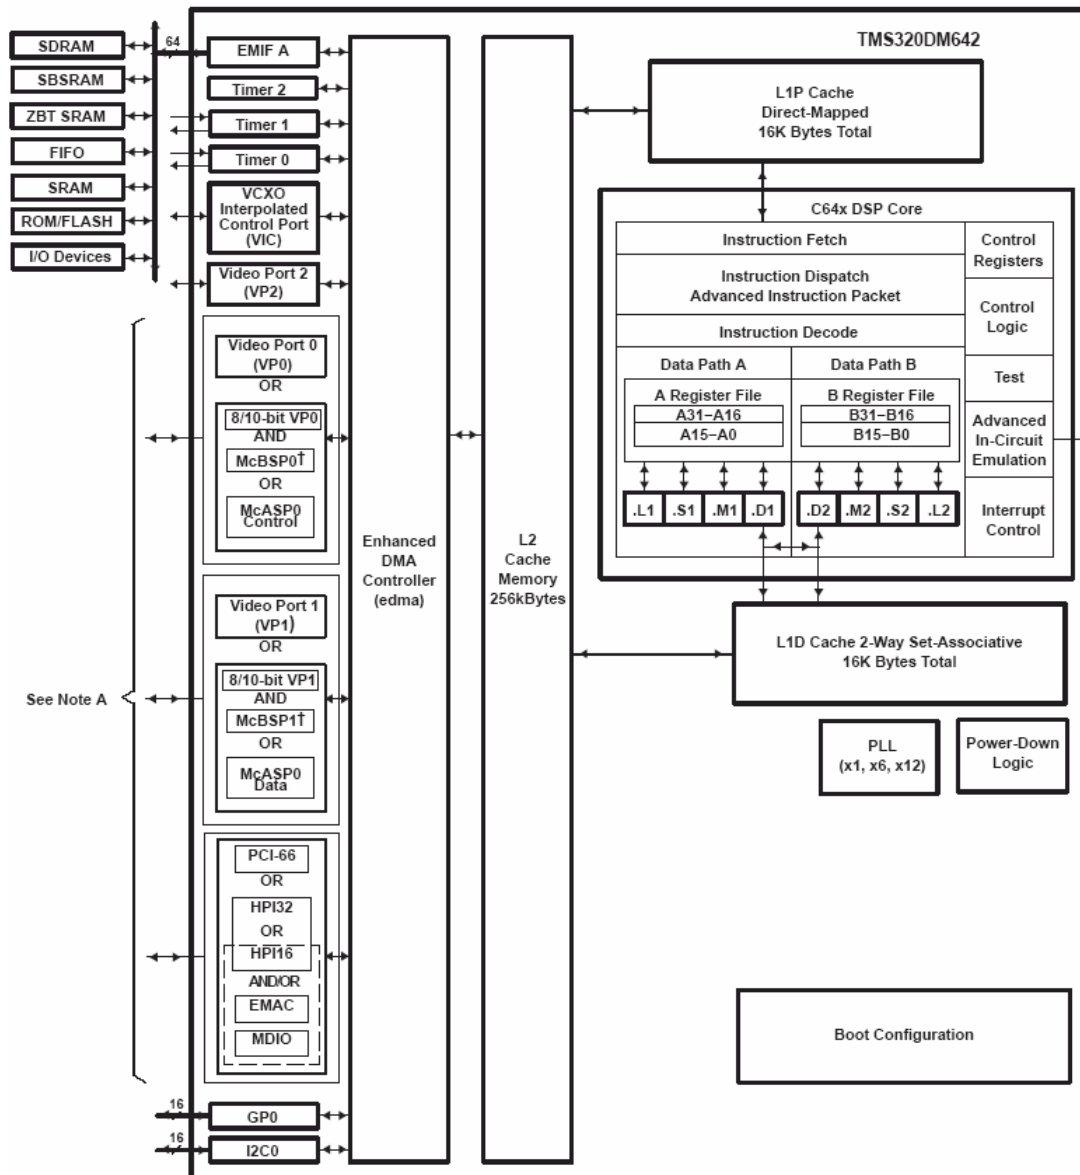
SDRAM
SBSRAM
ZBT SRAM
FIFO
SRAM
ROM/FLASH
I/O Devices

64

EMIF A
Timer 2
Timer 1
Timer 0
VCXO Interpolated Control Port (VIC)
Video Port 2 (VP2)

TMS320DM642

L1P Cache Direct-Mapped 16K Bytes Total

C64x DSP Core

Instruction Fetch
Instruction Dispatch Advanced Instruction Packet
Instruction Decode
Data Path A
Data Path B
A Register File
A31−A16
A15−A0
B Register File
B31−B16
B15−B0
.L1 .S1 .M1 .D1
.D2 .M2 .S2 .L2

Control Registers
Control Logic
Test
Advanced In-Circuit Emulation
Interrupt Control

Video Port 0 (VP0)
OR
8/10-bit VP0
AND
McBSP0†
OR
McASP0 Control

Enhanced DMA Controller (edma)

L2 Cache Memory 256kBytes

Video Port 1 (VP1)
OR
8/10-bit VP1
AND
McBSP1†
OR
McASP0 Data

See Note A

L1D Cache 2-Way Set-Associative 16K Bytes Total

PLL (x1, x6, x12)

Power-Down Logic

PCI-66
OR
HPI32
OR
HPI16
AND/OR
EMAC
MDIO

Boot Configuration

16
GP0
16
I2C0